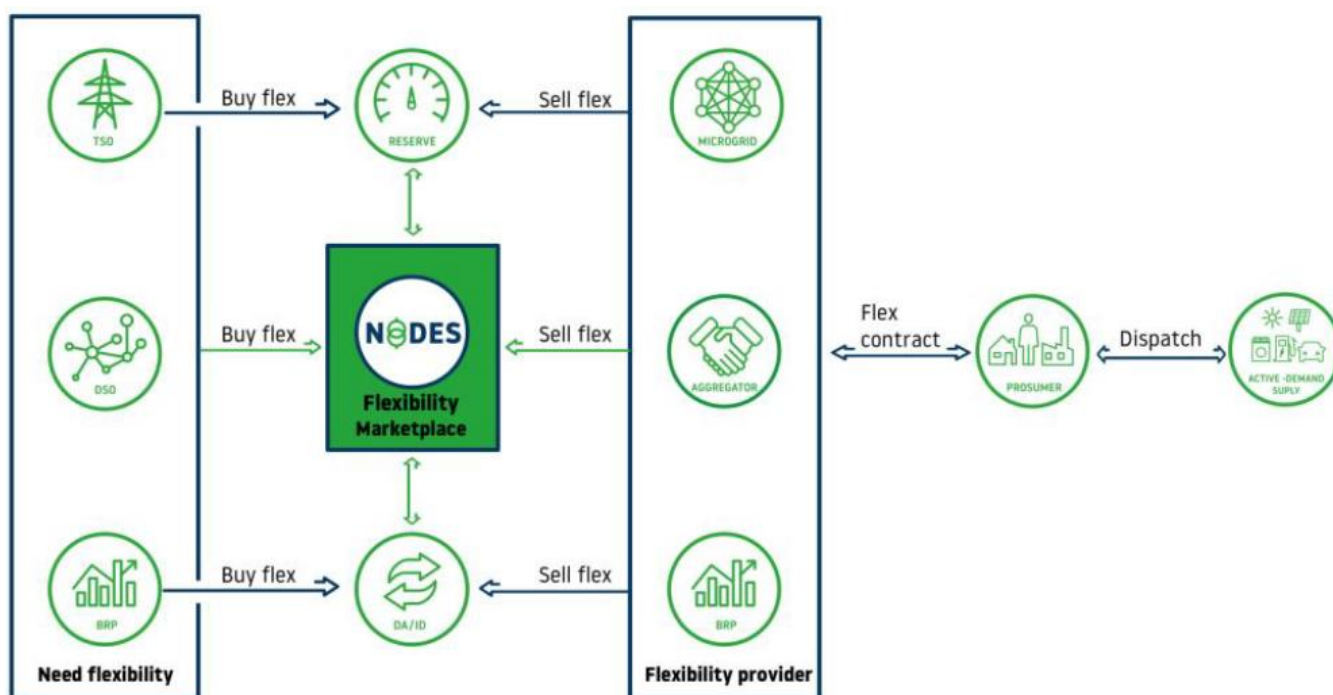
TSO

Buy flex

RESERVE

Sell flex

MICROGRID

DSO

Buy flex

NODES

Flexibility Marketplace

Sell flex

AGGREGATOR

Flex contract

PROSUMER

Dispatch

ACTIVE -DEMAND SUPLY

BRP

Buy flex

DA/ID

Sell flex

BRP

Need flexibility

Flexibility provider